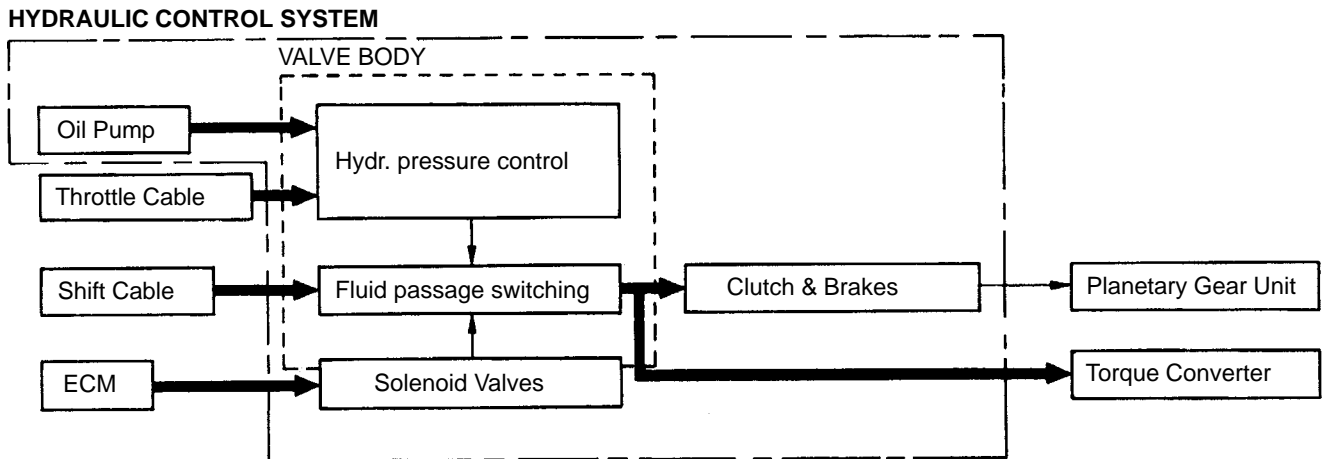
HYDRAULIC CONTROL SYSTEM

VALVE BODY

Oil Pump

Hydr. pressure control

Throttle Cable

Shift Cable

Fluid passage switching

Clutch & Brakes

Planetary Gear Unit

ECM

Solenoid Valves

Torque Converter